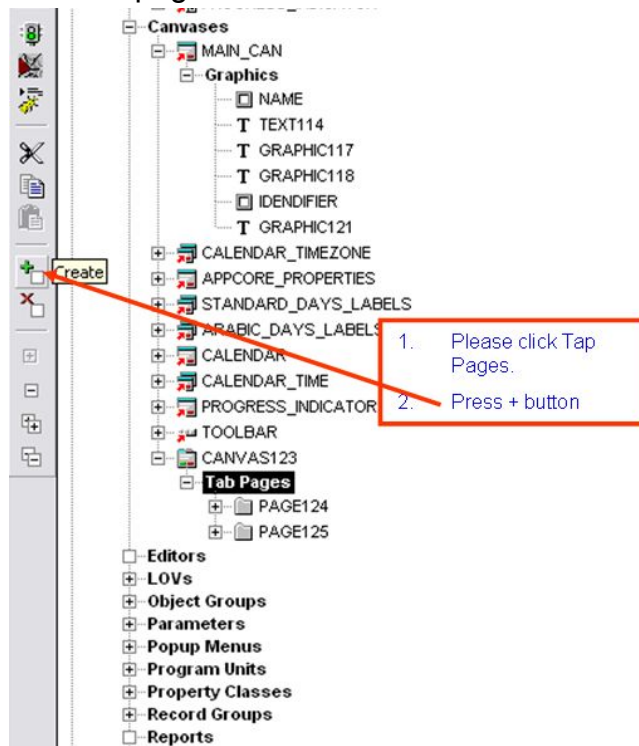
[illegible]
Canvases
MAIN_CAN
Graphics
NAME
TEXT114
GRAPHIC117
GRAPHIC118
IDENDIFIER
GRAPHIC121
CALENDAR_TIMEZONE
APPCORE_PROPERTIES
STANDARD_DAYS_LABELS
ARABIC_DAYS_LABELS
CALENDAR
CALENDAR_TIME
PROGRESS_INDICATOR
TOOLBAR
CANVAS123
Tab Pages
PAGE124
PAGE125
Editors
LOVs
Object Groups
Parameters
Popup Menus
Program Units
Property Classes
Record Groups
Reports

Create

1. Please click Tap Pages.
2. Press + button